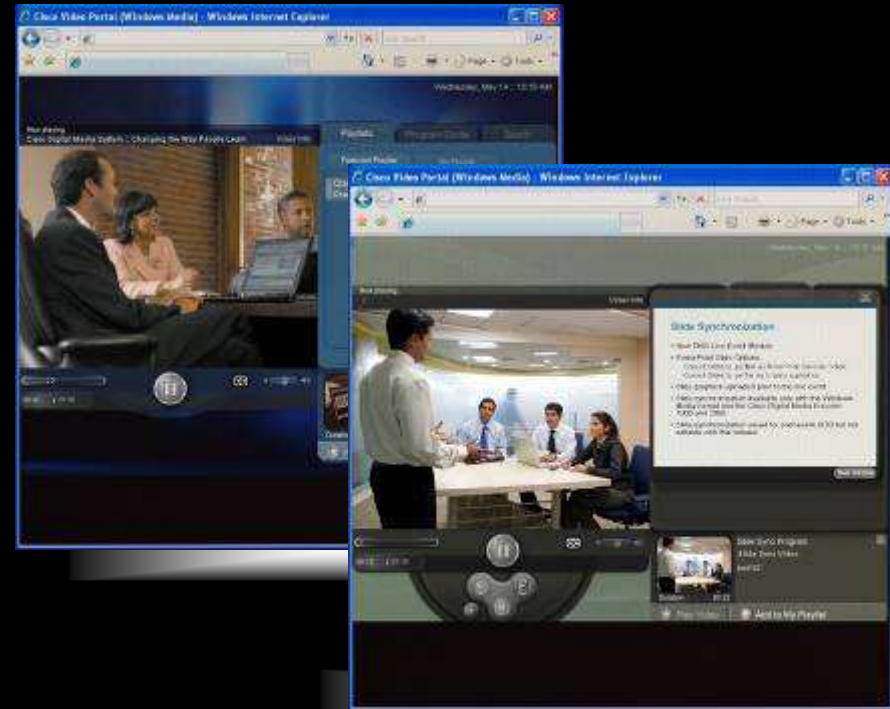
Cisco Video Portal (Windows Media) - Windows Internet Explorer

Page Tools

Wednesday, May 14 : 12:55 AM

Now playing
Cisco Digital Media System - Changing the Way People Learn

Video Info

Playlists

Program Guide

Search

Featured Playlist

Cisco Video Portal (Windows Media) - Windows Internet Explorer

Page Tools

Now playing

Video Info

Slide Synchronization

Slide Sync Program

Slide Sync Video

Play Video

Add to My Playlist